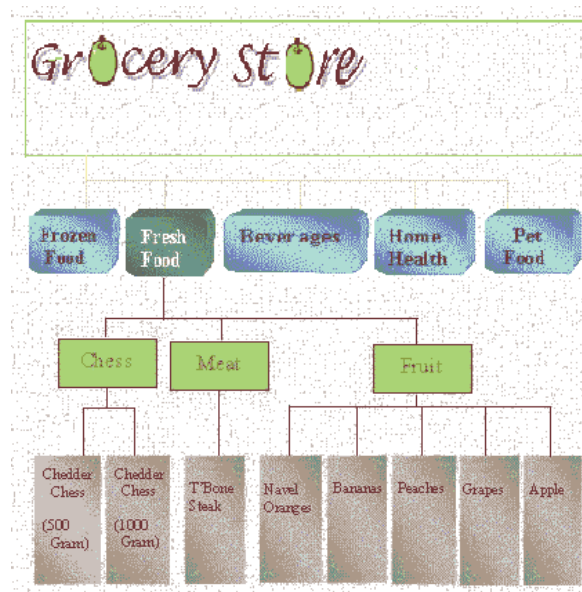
Grocery Store

Frozen Food

Fresh Food

Bever ages

Home Health

Pet Food

Chess

Meat

Fruit

Chedder Chess (500 Gram)

Chedder Chess (1000 Gram)

T'Bone Steak

Navel Oranges

Bananas

Peaches

Grapes

Apple